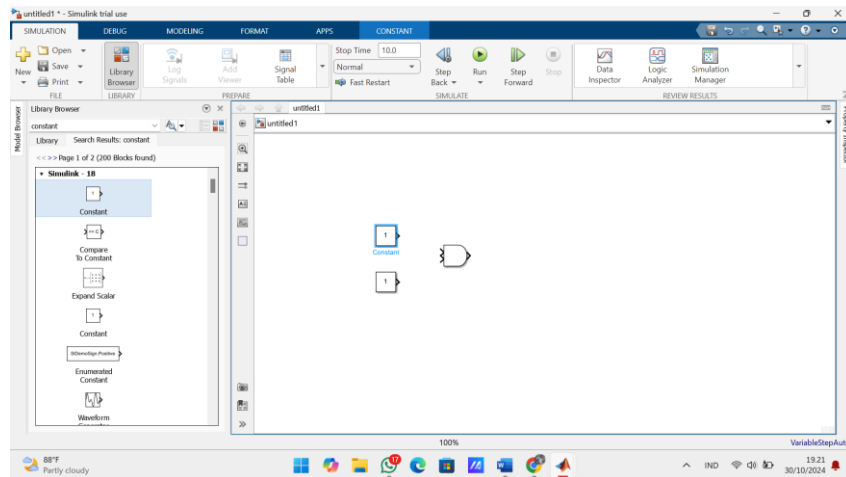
untitled1 * - Simulink trial use

SIMULATION DEBUG MODELING FORMAT APPS CONSTANT

New Open Save Print FILE

Library Browser LIBRARY

Log Signals Add Viewer Signal Table PREPARE

Stop Time 10.0
Normal
Fast Restart

Step Back Run Step Forward Stop SIMULATE

Data Inspector Logic Analyzer Simulation Manager REVIEW RESULTS

Model Browser

Library Browser

constant

Library Search Results: constant

<< >> Page 1 of 2 (200 Blocks found)

Simulink - 18

1
Constant

Compare To Constant

Expand Scalar

1
Constant

Enumerated Constant

Waveform

untitled1

untitled1

1
Constant

1

Property Inspector

100%

VariableStepAut

88°F
Partly cloudy

IND

19.21
30/10/2024